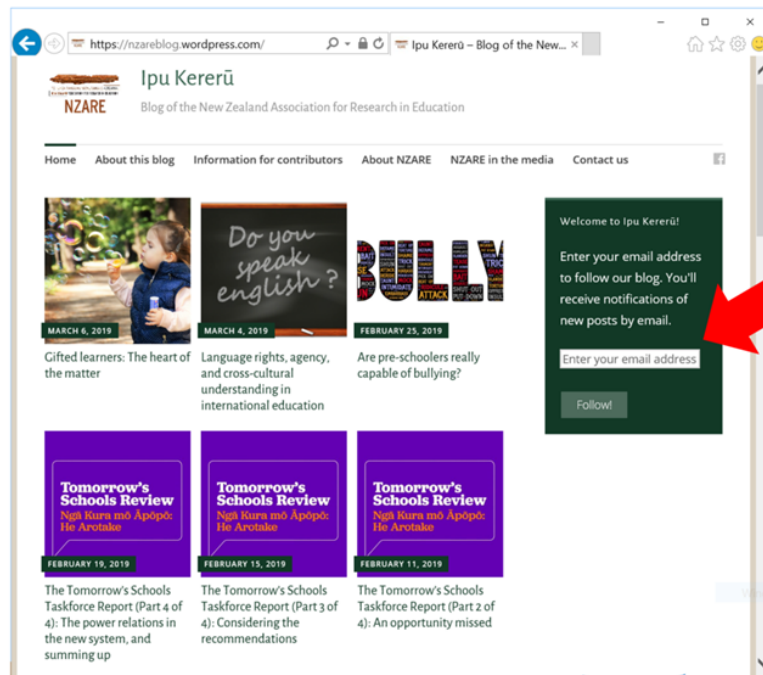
https://nzareblog.wordpress.com/

Ipu Kererū – Blog of the New...

NZARE

Ipu Kererū

Blog of the New Zealand Association for Research in Education

Home About this blog Information for contributors About NZARE NZARE in the media Contact us

Do you speak english?

BULLY

MARCH 6, 2019

Gifted learners: The heart of the matter

MARCH 4, 2019

Language rights, agency, and cross-cultural understanding in international education

FEBRUARY 25, 2019

Are pre-schoolers really capable of bullying?

Welcome to Ipu Kererū!

Enter your email address to follow our blog. You'll receive notifications of new posts by email.

Enter your email address

Follow!

Tomorrow's Schools Review
Ngā Kura mō Āpōpō: He Arotake

FEBRUARY 19, 2019

The Tomorrow's Schools Taskforce Report (Part 4 of 4): The power relations in the new system, and summing up

Tomorrow's Schools Review
Ngā Kura mō Āpōpō: He Arotake

FEBRUARY 15, 2019

The Tomorrow's Schools Taskforce Report (Part 3 of 4): Considering the recommendations

Tomorrow's Schools Review
Ngā Kura mō Āpōpō: He Arotake

FEBRUARY 11, 2019

The Tomorrow's Schools Taskforce Report (Part 2 of 4): An opportunity missed